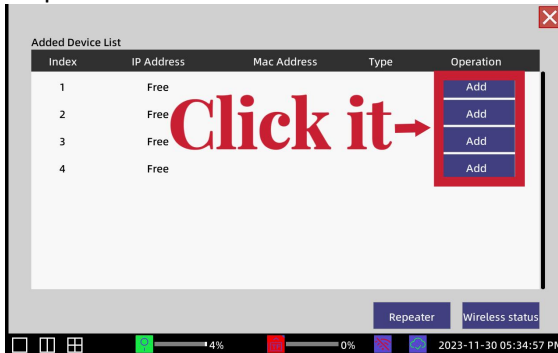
Added Device List

| Index | IP Address | Mac Address | Type | Operation |
|---|---|---|---|---|
| 1 | Free | | | Add |
| 2 | Free | | | Add |
| 3 | Free | | | Add |
| 4 | Free | | | Add |

Click it

Repeater
Wireless status

4%
0%
2023-11-30 05:34:57 P